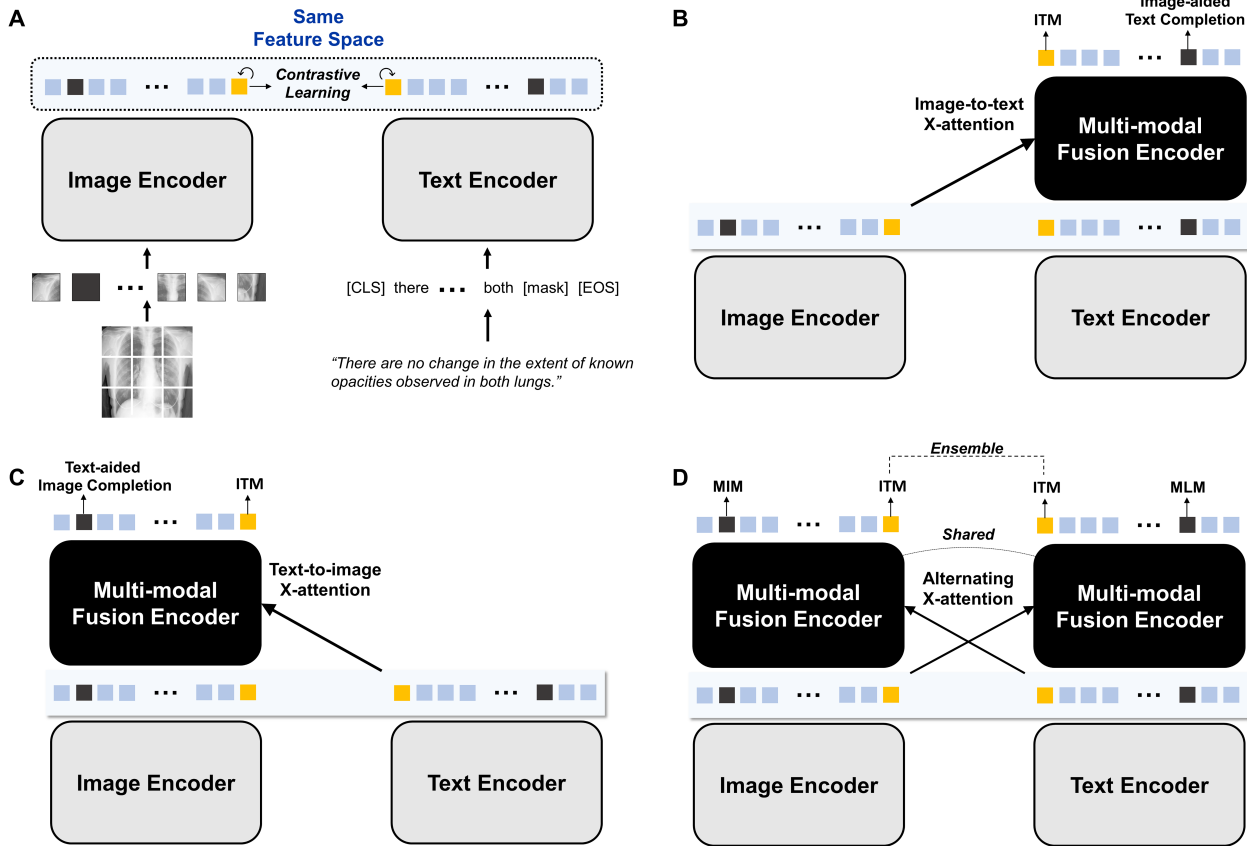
A

Same Feature Space

...

Contrastive Learning

...

Image Encoder

Text Encoder

...

[CLS] there ... both [mask] [EOS]

"There are no change in the extent of known opacities observed in both lungs."

B

ITM

Image-aided Text Completion

...

Image-to-text X-attention

Multi-modal Fusion Encoder

...

...

Image Encoder

Text Encoder

C

Text-aided Image Completion

ITM

...

Multi-modal Fusion Encoder

Text-to-image X-attention

...

...

Image Encoder

Text Encoder

D

Ensemble

MIM

ITM

ITM

MLM

...

...

Shared

Multi-modal Fusion Encoder

Alternating X-attention

Multi-modal Fusion Encoder

...

...

Image Encoder

Text Encoder